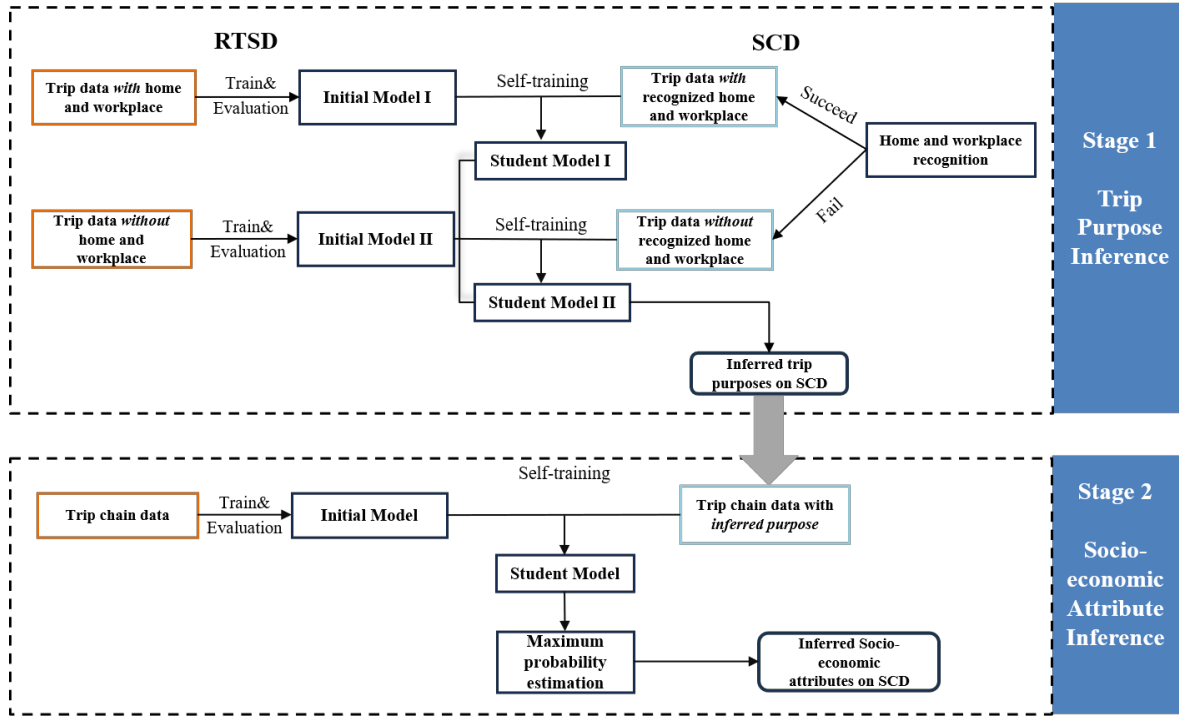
RTSD

SCD

Trip data *with* home and workplace

Train& Evaluation

Initial Model I

Self-training

Trip data *with* recognized home and workplace

Succeed

Home and workplace recognition

Student Model I

Trip data *without* home and workplace

Train& Evaluation

Initial Model II

Self-training

Trip data *without* recognized home and workplace

Fail

Student Model II

Inferred trip purposes on SCD

Stage 1

Trip Purpose Inference

Self-training

Trip chain data

Train& Evaluation

Initial Model

Trip chain data with *inferred purpose*

Student Model

Maximum probability estimation

Inferred Socio-economic attributes on SCD

Stage 2

Socio-economic Attribute Inference